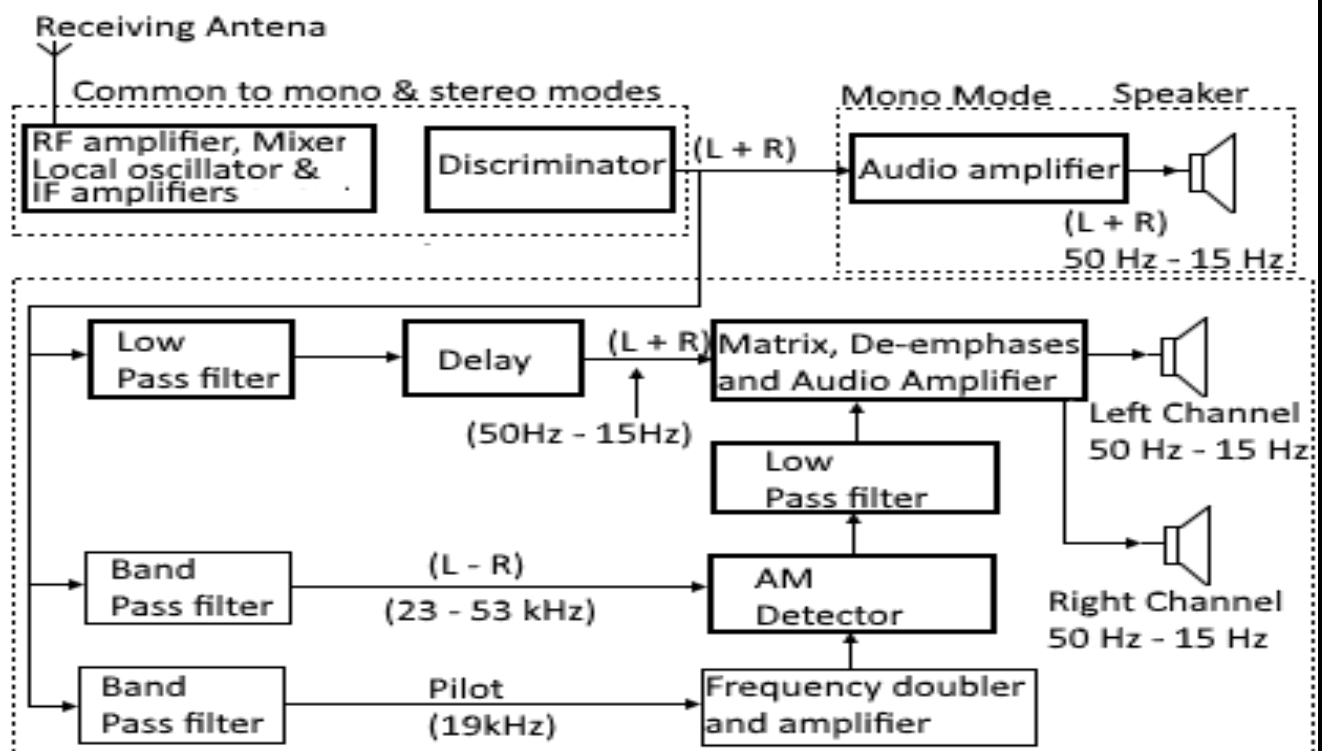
Receiving Antena

Common to mono & stereo modes

RF amplifier, Mixer Local oscillator & IF amplifiers

Discriminator

(L + R)

Mono Mode

Speaker

Audio amplifier

(L + R)
50 Hz - 15 Hz

Low Pass filter

Delay

(L + R)

(50Hz - 15Hz)

Matrix, De-emphases and Audio Amplifier

Left Channel
50 Hz - 15 Hz

Low Pass filter

Band Pass filter

(L - R)

(23 - 53 kHz)

AM Detector

Right Channel
50 Hz - 15 Hz

Band Pass filter

Pilot
(19kHz)

Frequency doubler and amplifier